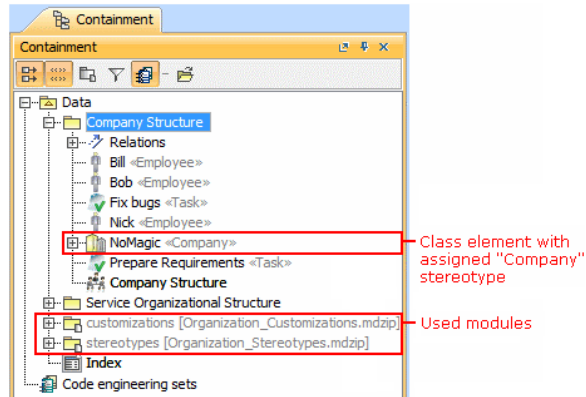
Containment

Containment

Data

Company Structure

Relations

Bill «Employee»

Bob «Employee»

Fix bugs «Task»

Nick «Employee»

NoMagic «Company»

Prepare Requirements «Task»

Company Structure

Service Organizational Structure

customizations [Organization_Customizations.mdzip]

stereotypes [Organization_Stereotypes.mdzip]

Index

Code engineering sets

Class element with assigned "Company" stereotype

Used modules